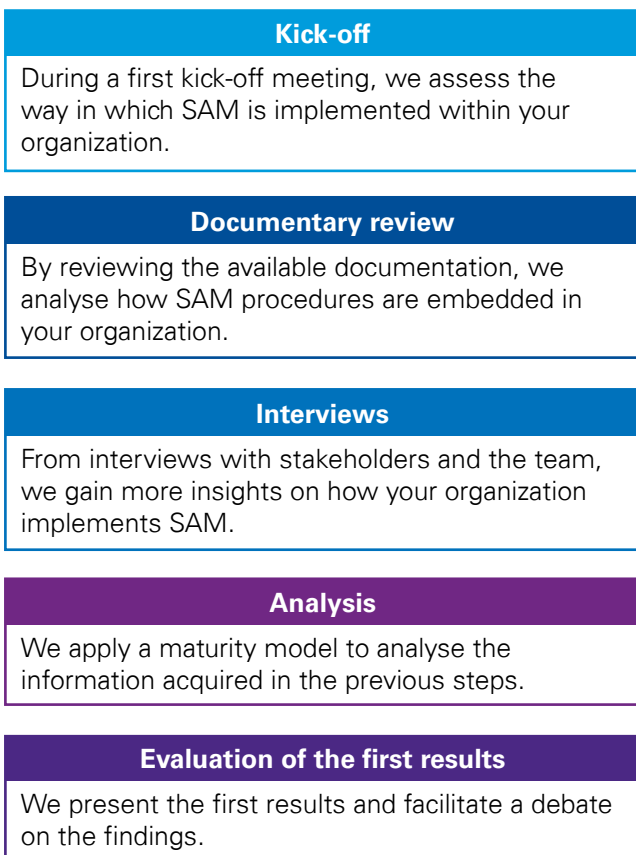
Kick-off

During a first kick-off meeting, we assess the way in which SAM is implemented within your organization.

Documentary review

By reviewing the available documentation, we analyse how SAM procedures are embedded in your organization.

Interviews

From interviews with stakeholders and the team, we gain more insights on how your organization implements SAM.

Analysis

We apply a maturity model to analyse the information acquired in the previous steps.

Evaluation of the first results

We present the first results and facilitate a debate on the findings.